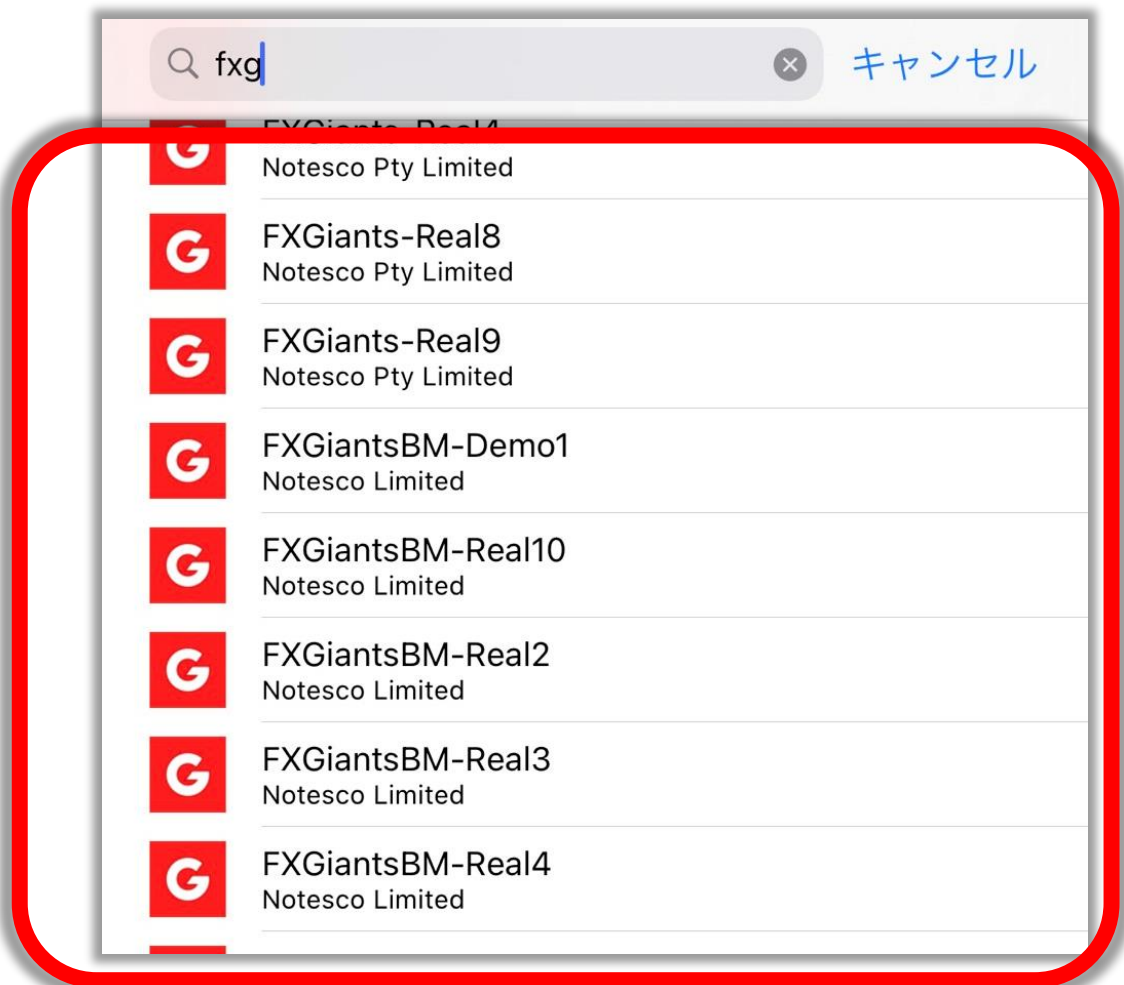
fxg

キャンセル

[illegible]
Notesco Pty Limited

FXGiants-Real8
Notesco Pty Limited

FXGiants-Real9
Notesco Pty Limited

FXGiantsBM-Demo1
Notesco Limited

FXGiantsBM-Real10
Notesco Limited

FXGiantsBM-Real2
Notesco Limited

FXGiantsBM-Real3
Notesco Limited

FXGiantsBM-Real4
Notesco Limited